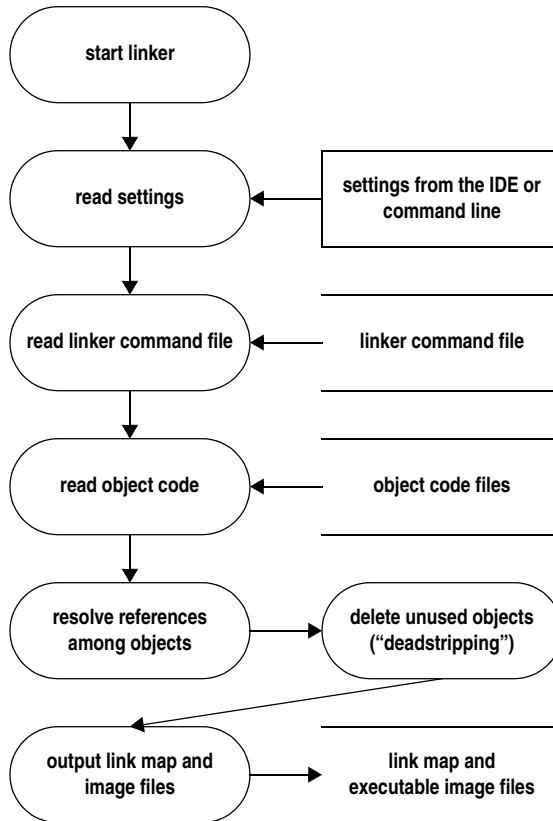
start linker

read settings

settings from the IDE or command line

read linker command file

linker command file

read object code

object code files

resolve references among objects

delete unused objects ("deadstripping")

output link map and image files

link map and executable image files